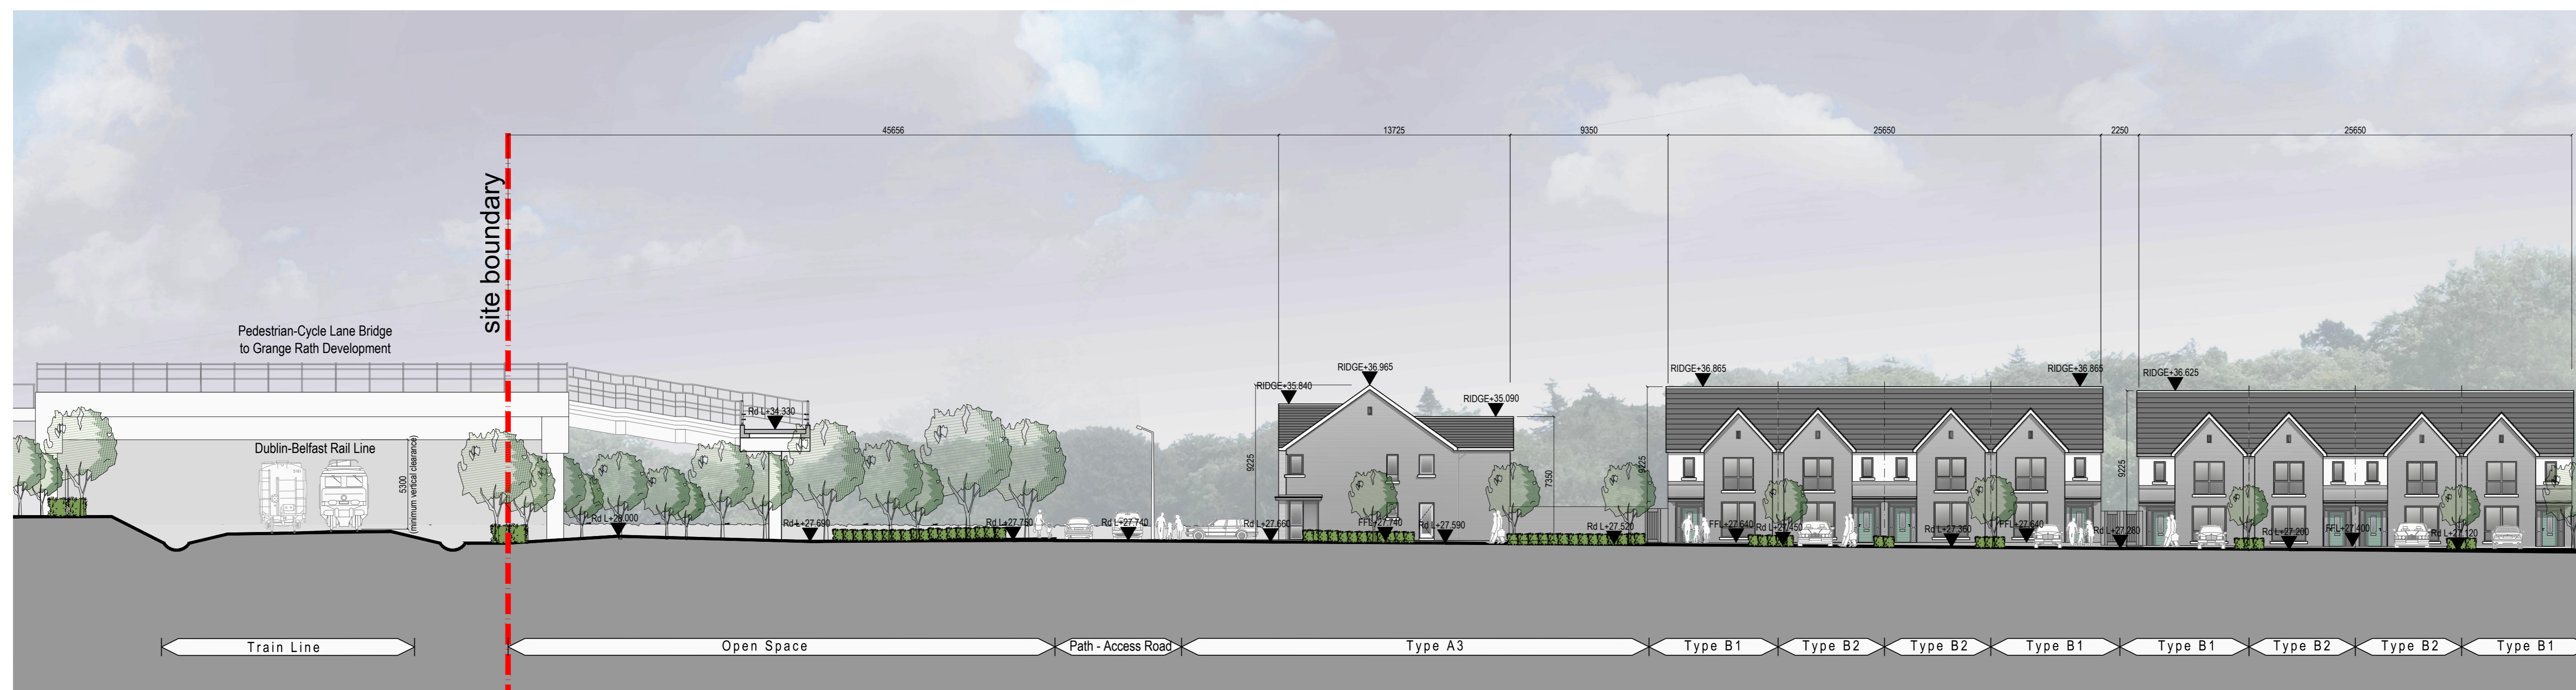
45656
13725
9350
25650
2250
25650

site boundary

Pedestrian-Cycle Lane Bridge
to Grange Rath Development

Dublin-Belfast Rail Line

5300 (minimum vertical clearance)

Rd L+34.330

RIDGE+35.840
RIDGE+36.965
RIDGE+35.090
RIDGE+36.865
RIDGE+36.865
RIDGE+36.625

9225
7350
9225
9225

Rd L+28.000
Rd L+27.690
Rd L+27.760
Rd L+27.740
Rd L+27.660
FFL+27.740
Rd L+27.590
Rd L+27.520
FFL+27.640
Rd L+27.450
Rd L+27.360
FFL+27.640
Rd L+27.280
Rd L+27.280
FFL+27.400
Rd L+27.120

Train Line
Open Space
Path - Access Road
Type A3
Type B1
Type B2
Type B2
Type B1
Type B1
Type B2
Type B2
Type B1